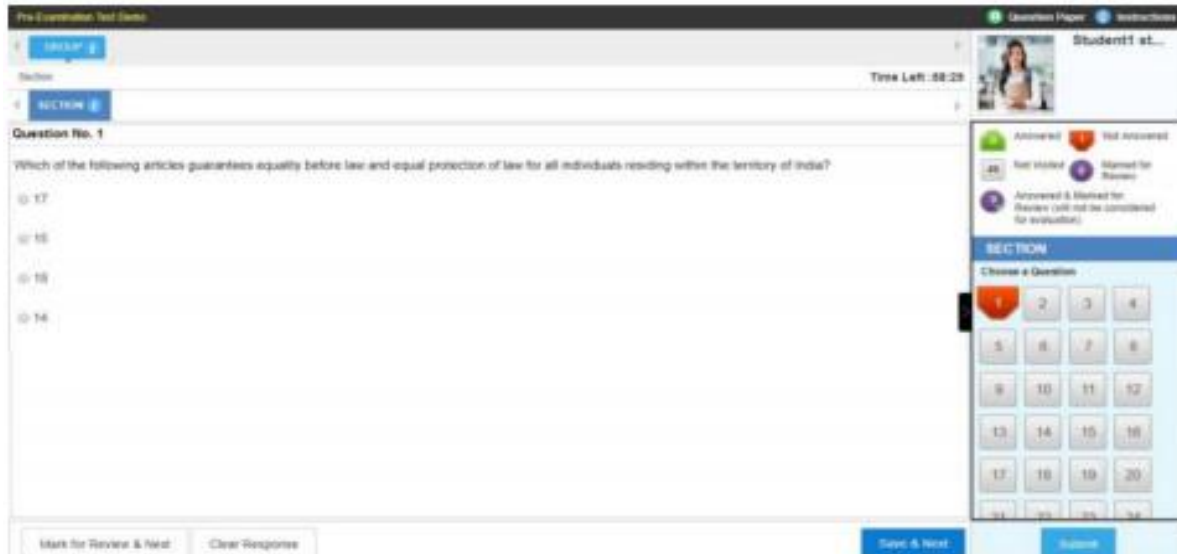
Pre Examination Test Demo

Question Paper Instructions

GROUP

Section

Time Left : 88:29

SECTION

Student1 st...

Question No. 1

Which of the following articles guarantees equality before law and equal protection of law for all individuals residing within the territory of India?

17

15

19

14

Answered
1 Not Answered
46 Not Visited
0 Marked for Review
0 Answered & Marked for Review (will not be considered for evaluation)

SECTION

Choose a Question

| 1 | 2 | 3 | 4 |
|---|---|---|---|
| 5 | 6 | 7 | 8 |
| 9 | 10 | 11 | 12 |
| 13 | 14 | 15 | 16 |
| 17 | 18 | 19 | 20 |
| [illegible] | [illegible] | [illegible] | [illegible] |

Mark for Review & Next

Clear Response

Save & Next

Submit